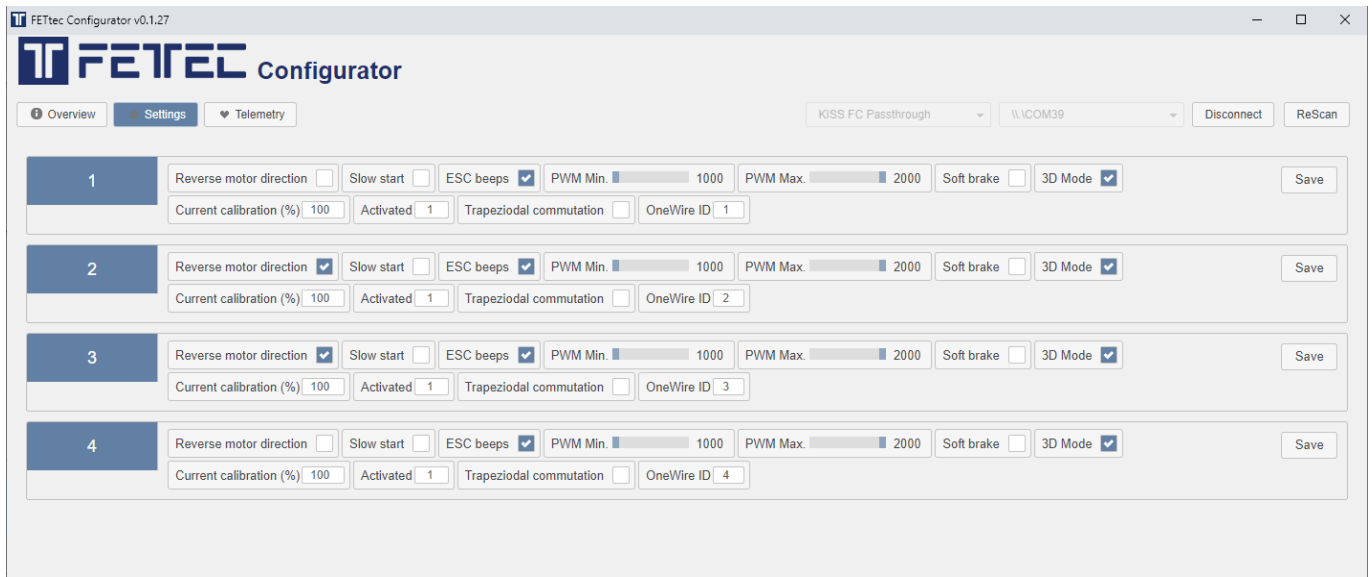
FETtec Configurator v0.1.27

FETEC Configurator

Overview Settings Telemetry

KISS FC Passthrough \\.\COM39 Disconnect ReScan

1
Reverse motor direction Slow start ESC beeps PWM Min. 1000 PWM Max. 2000 Soft brake 3D Mode Save
Current calibration (%) 100 Activated 1 Trapeziodal commutation OneWire ID 1

2
Reverse motor direction Slow start ESC beeps PWM Min. 1000 PWM Max. 2000 Soft brake 3D Mode Save
Current calibration (%) 100 Activated 1 Trapeziodal commutation OneWire ID 2

3
Reverse motor direction Slow start ESC beeps PWM Min. 1000 PWM Max. 2000 Soft brake 3D Mode Save
Current calibration (%) 100 Activated 1 Trapeziodal commutation OneWire ID 3

4
Reverse motor direction Slow start ESC beeps PWM Min. 1000 PWM Max. 2000 Soft brake 3D Mode Save
Current calibration (%) 100 Activated 1 Trapeziodal commutation OneWire ID 4